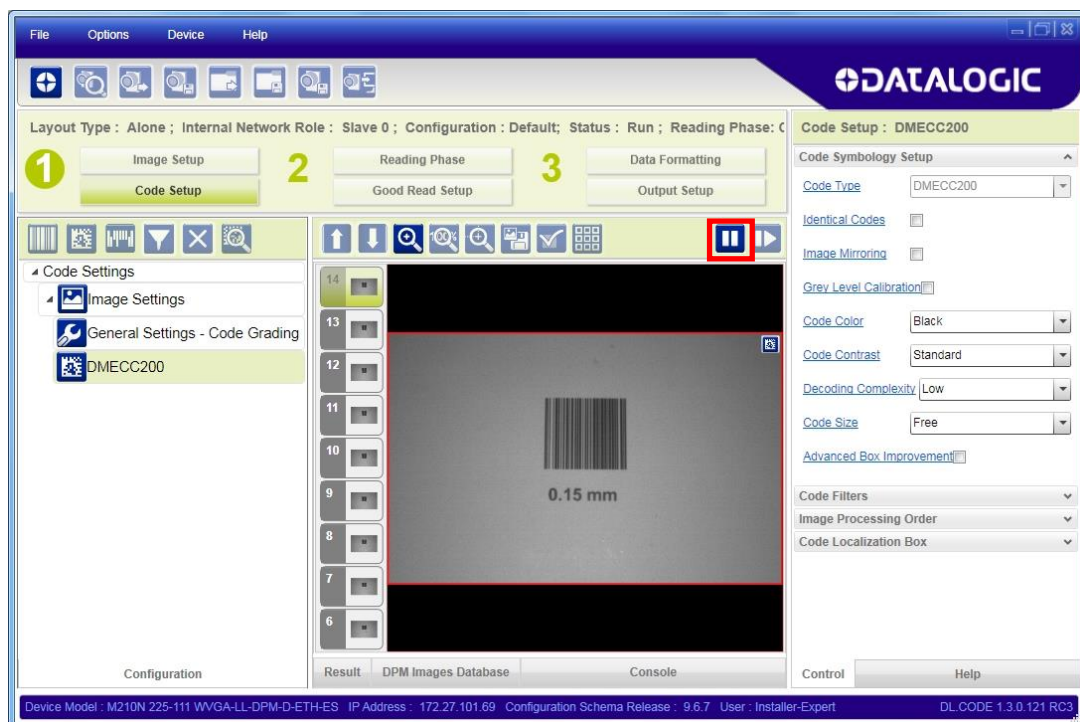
File Options Device Help

DATALOGIC

Layout Type : Alone ; Internal Network Role : Slave 0 ; Configuration : Default; Status : Run ; Reading Phase: (

1 Image Setup
Code Setup

2 Reading Phase
Good Read Setup

3 Data Formatting
Output Setup

Code Settings
Image Settings
General Settings - Code Grading
DMECC200

14
13
12
11
10
9
8
7
6

0.15 mm

Configuration

Result DPM Images Database Console

Code Setup : DMECC200

Code Symbology Setup

Code Type DMECC200

Identical Codes

Image Mirroring

Grey Level Calibration

Code Color Black

Code Contrast Standard

Decoding Complexity Low

Code Size Free

Advanced Box Improvement

Code Filters

Image Processing Order

Code Localization Box

Control Help

Device Model : M210N 225-111 WVGA-LL-DPM-D-ETH-ES IP Address : 172.27.101.69 Configuration Schema Release : 9.6.7 User : Installer-Expert DL.CODE 1.3.0.121 RC3